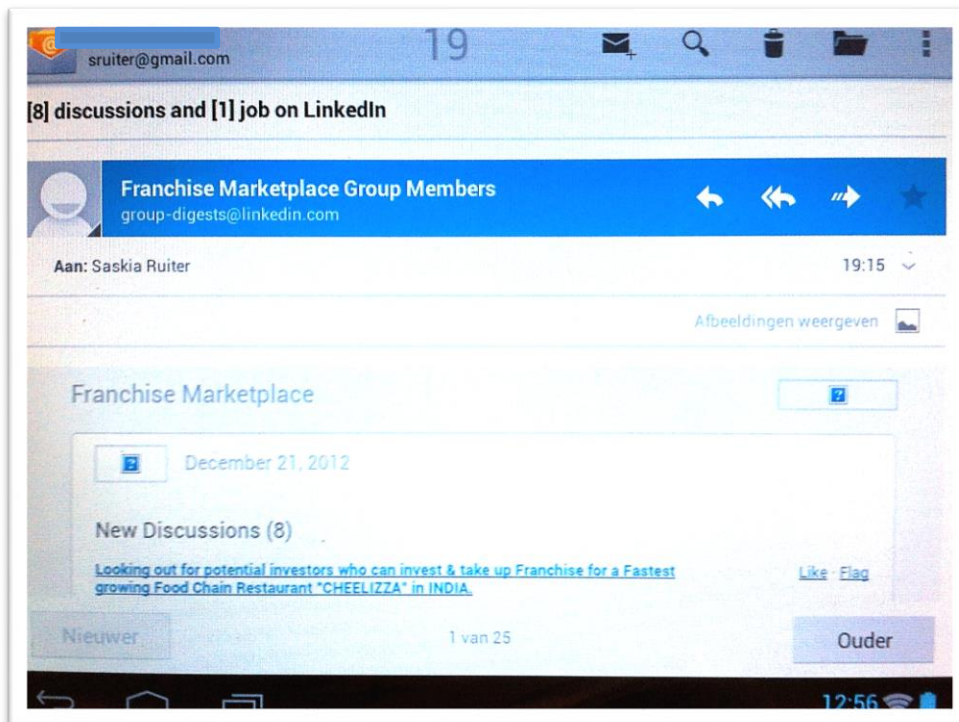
sruiter@gmail.com

19

[8] discussions and [1] job on LinkedIn

Franchise Marketplace Group Members
group-digests@linkedin.com

Aan: Saskia Ruiter

19:15

Afbeeldingen weergeven

Franchise Marketplace

December 21, 2012

New Discussions (8)

Looking out for potential investors who can invest & take up Franchise for a Fastest growing Food Chain Restaurant "CHEELIZZA" in INDIA.

Like · Flag

Nieuwer

1 van 25

Ouder

12:56